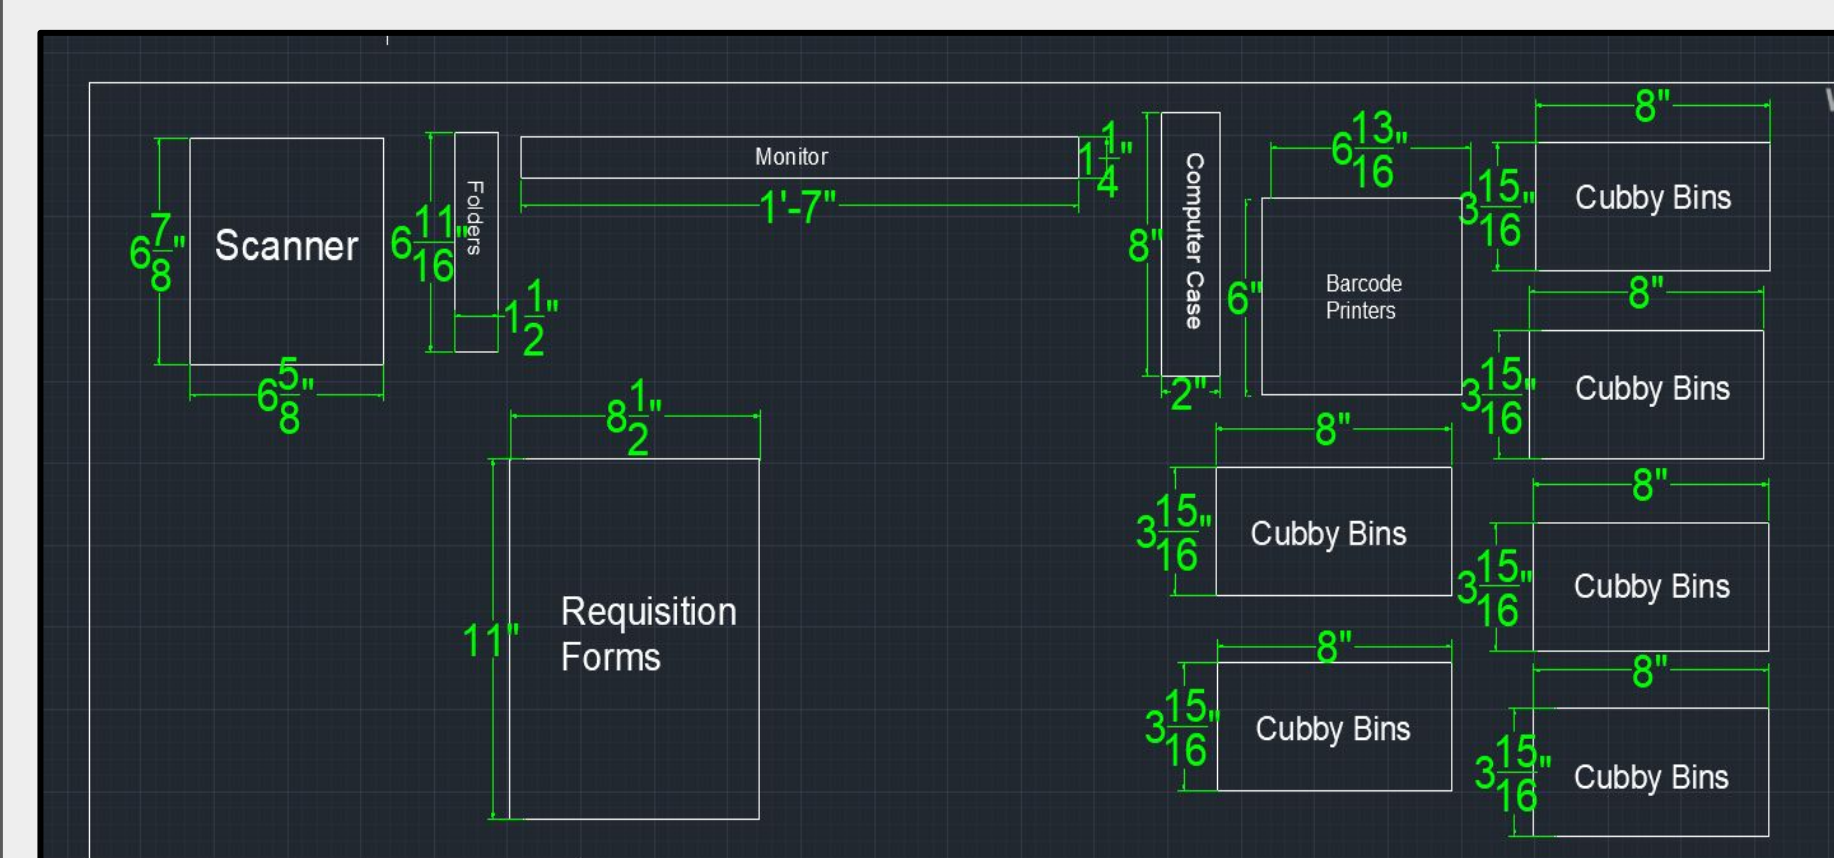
$6\frac{7}{8}$"
Scanner
$6\frac{5}{8}$"
$6\frac{11}{16}$"
Folders
$1\frac{1}{2}$"
Monitor
$1\frac{1}{4}$"
1'-7"
8"
Computer Case
2"
$6\frac{13}{16}$"
6"
Barcode Printers
8"
$3\frac{15}{16}$"
Cubby Bins
8"
$3\frac{15}{16}$"
Cubby Bins
$8\frac{1}{2}$"
11"
Requisition Forms
8"
$3\frac{15}{16}$"
Cubby Bins
8"
$3\frac{15}{16}$"
Cubby Bins
8"
$3\frac{15}{16}$"
Cubby Bins
8"
$3\frac{15}{16}$"
Cubby Bins